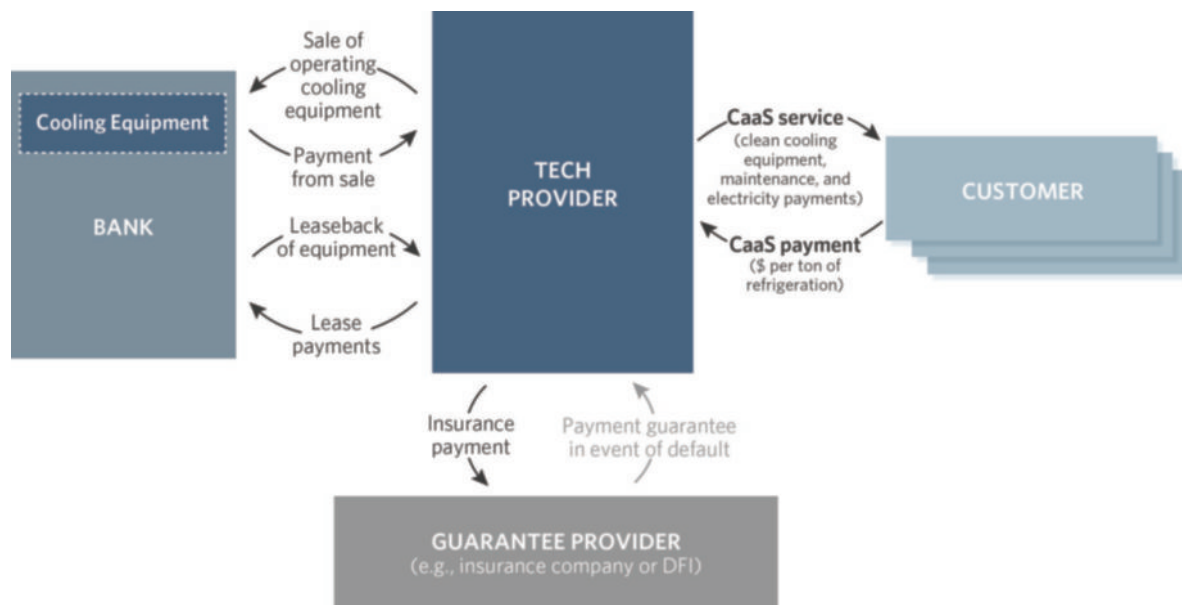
Cooling Equipment

BANK

Sale of operating cooling equipment

Payment from sale

Leaseback of equipment

Lease payments

TECH PROVIDER

CaaS service (clean cooling equipment, maintenance, and electricity payments)

CaaS payment ($ per ton of refrigeration)

CUSTOMER

Insurance payment

Payment guarantee in event of default

GUARANTEE PROVIDER
(e.g., insurance company or DFI)